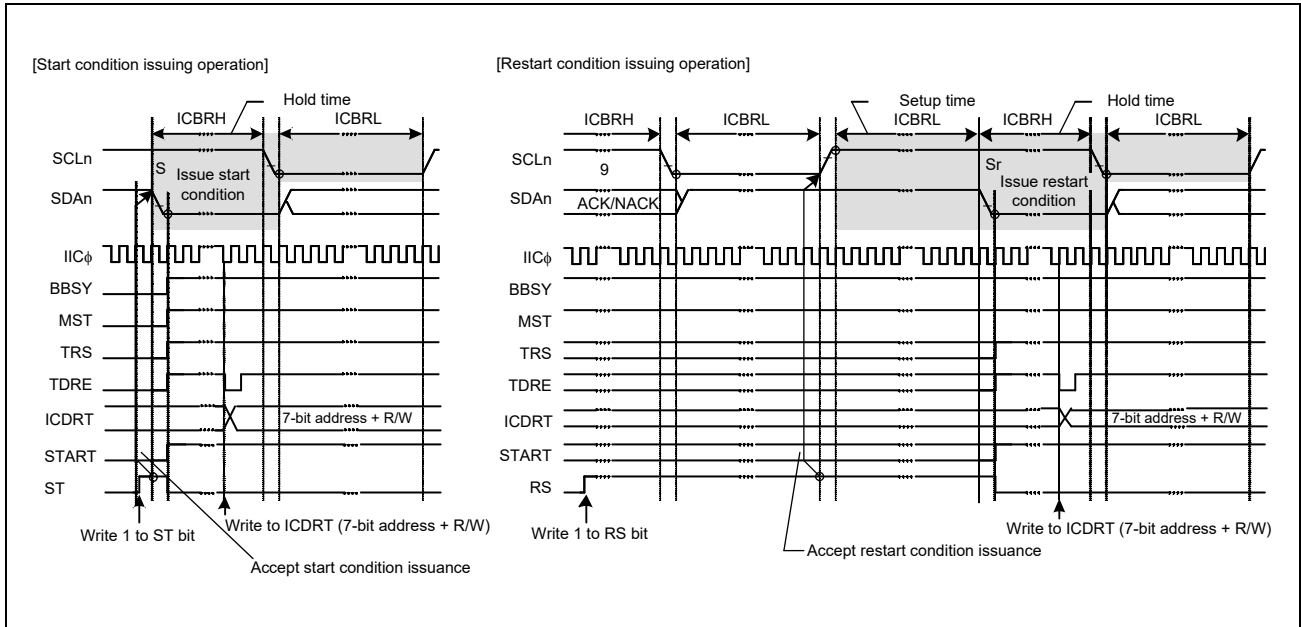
[Start condition issuing operation]

Hold time

ICBRH

ICBRL

SCLn

S

Issue start condition

SDAn

IICϕ

BBSY

MST

TRS

TDRE

ICDRT

7-bit address + R/W

START

ST

Write 1 to ST bit

Write to ICDRT (7-bit address + R/W)

Accept start condition issuance

[Restart condition issuing operation]

ICBRH

ICBRL

Setup time ICBRL

ICBRH

Hold time ICBRL

SCLn

9

Sr

SDAn

ACK/NACK

Issue restart condition

IICϕ

BBSY

MST

TRS

TDRE

ICDRT

7-bit address + R/W

START

RS

Write 1 to RS bit

Accept restart condition issuance

Write to ICDRT (7-bit address + R/W)